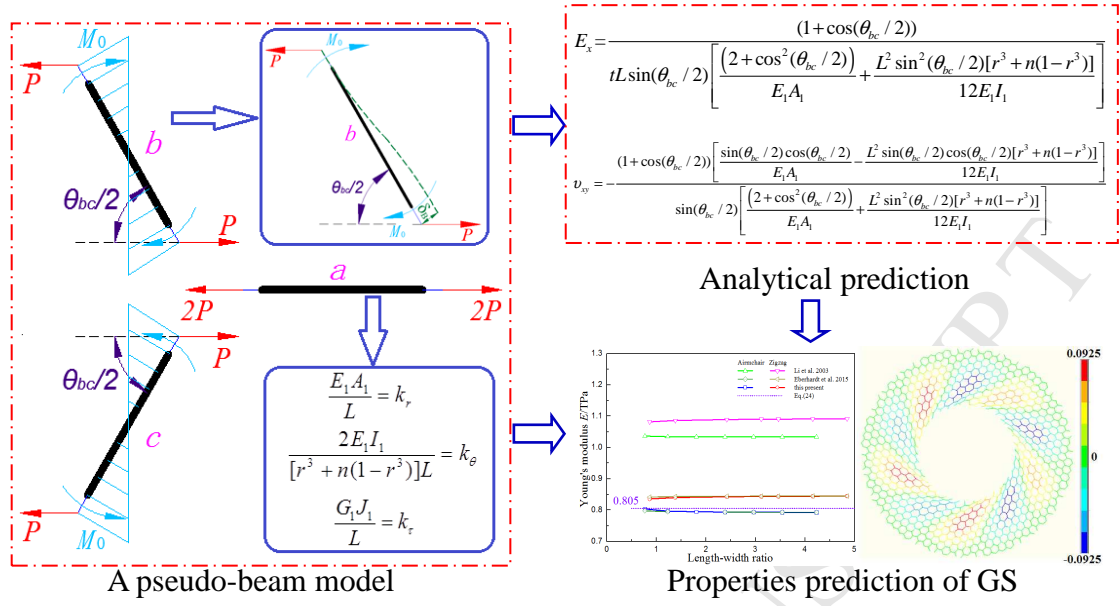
$M_0$

$P$

$b$

$\theta_{bc}/2$

$P$

$M_0$

$P$

$b$

$\theta_{bc}/2$

$M_0$

$P$

$E_x = \frac{(1+\cos(\theta_{bc}/2))}{tL\sin(\theta_{bc}/2)\left[\frac{(2+\cos^2(\theta_{bc}/2))}{E_1A_1}+\frac{L^2\sin^2(\theta_{bc}/2)[r^3+n(1-r^3)]}{12E_1I_1}\right]}$

$\upsilon_{xy} = -\frac{(1+\cos(\theta_{bc}/2))\left[\frac{\sin(\theta_{bc}/2)\cos(\theta_{bc}/2)}{E_1A_1}-\frac{L^2\sin(\theta_{bc}/2)\cos(\theta_{bc}/2)[r^3+n(1-r^3)]}{12E_1I_1}\right]}{\sin(\theta_{bc}/2)\left[\frac{(2+\cos^2(\theta_{bc}/2))}{E_1A_1}+\frac{L^2\sin^2(\theta_{bc}/2)[r^3+n(1-r^3)]}{12E_1I_1}\right]}$

Analytical prediction

$a$

$2P$

$2P$

$P$

$\theta_{bc}/2$

$c$

$P$

$M_0$

$\frac{E_1A_1}{L}=k_r$

$\frac{2E_1I_1}{[r^3+n(1-r^3)]L}=k_\theta$

$\frac{G_1J_1}{L}=k_\tau$

Armchair Zigzag
Li et al. 2003
Eberhardt et al. 2015
this present
Eq.(24)

Young's modulus $E$/TPa

1.3
1.2
1.1
1.0
0.9
0.8
0.7

0.805

0 1 2 3 4 5

Length-width ratio

0.0925

0

-0.0925

A pseudo-beam model

Properties prediction of GS